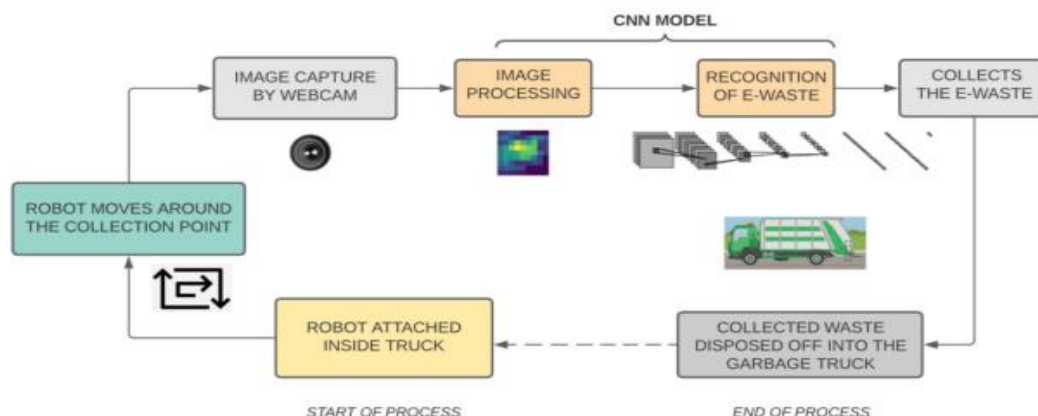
CNN MODEL

IMAGE CAPTURE BY WEBCAM

IMAGE PROCESSING

RECOGNITION OF E-WASTE

COLLECTS THE E-WASTE

ROBOT MOVES AROUND THE COLLECTION POINT

ROBOT ATTACHED INSIDE TRUCK

COLLECTED WASTE DISPOSED OFF INTO THE GARBAGE TRUCK

START OF PROCESS

END OF PROCESS